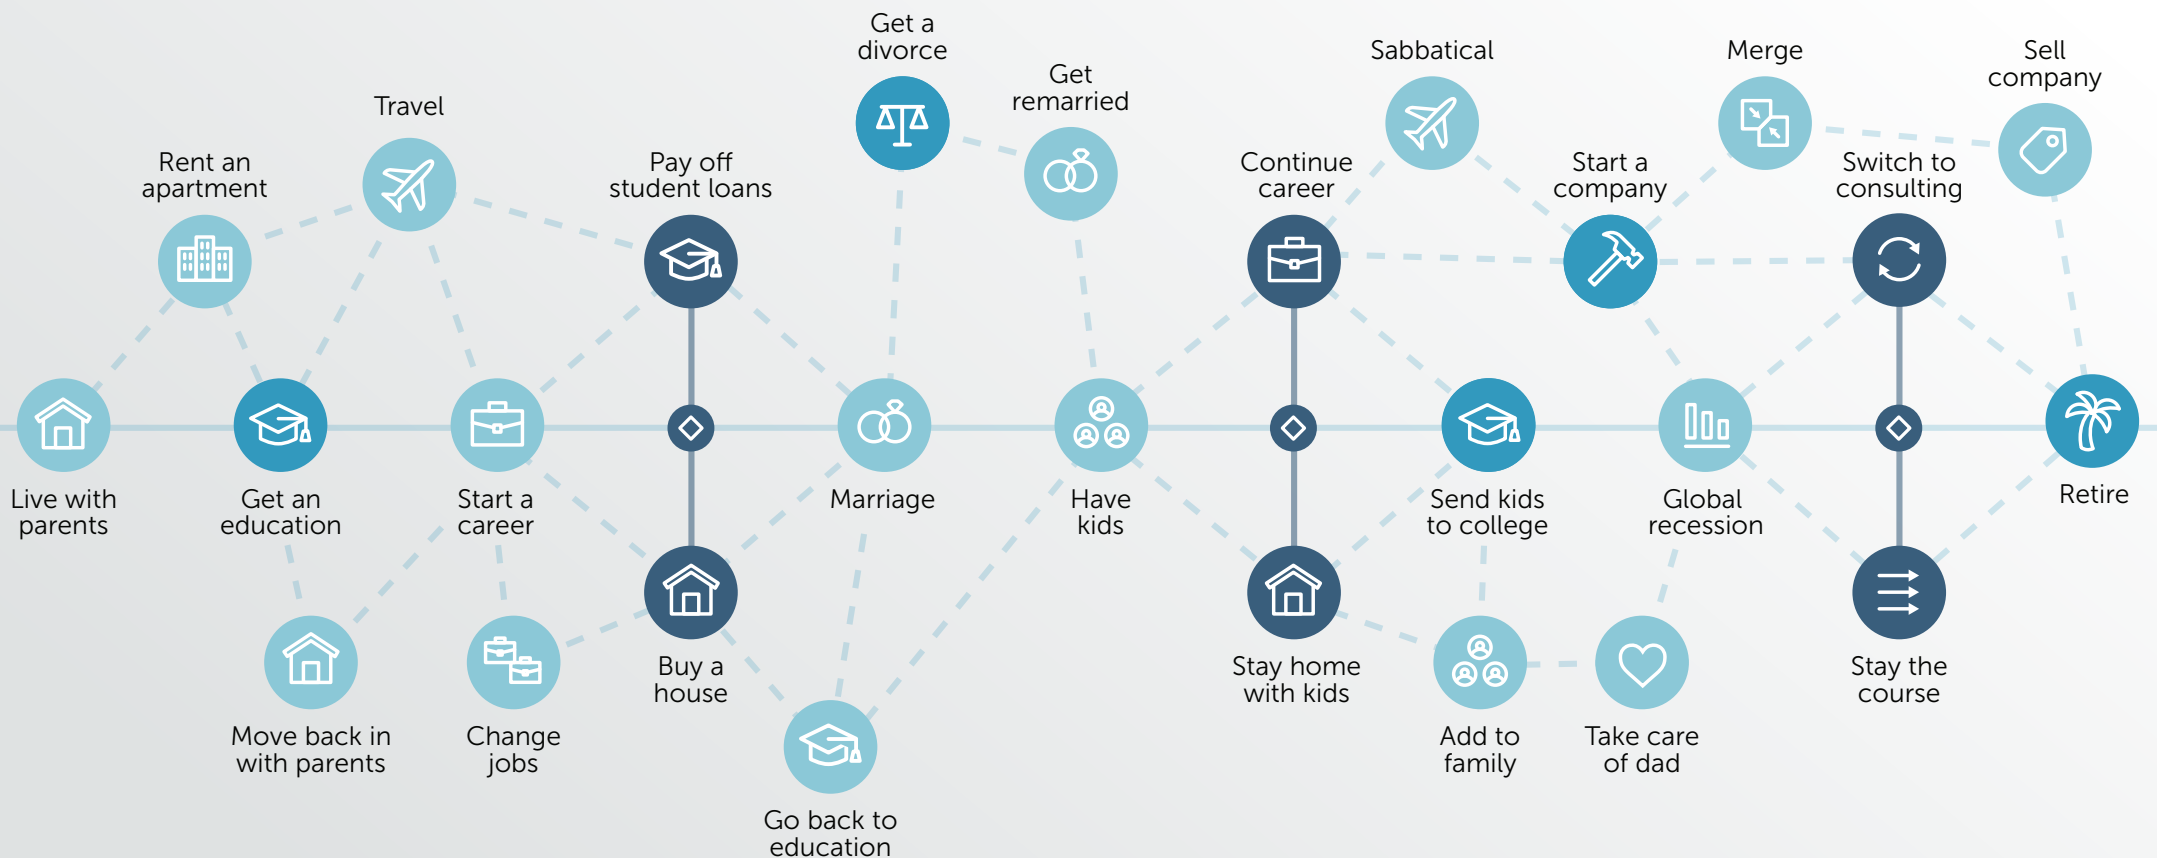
Get a divorce

Get remarried

Sabbatical

Merge

Sell company

Travel

Rent an apartment

Pay off student loans

Continue career

Start a company

Switch to consulting

Live with parents

Get an education

Start a career

Marriage

Have kids

Send kids to college

Global recession

Retire

Buy a house

Stay home with kids

Stay the course

Move back in with parents

Change jobs

Add to family

Take care of dad

Go back to education